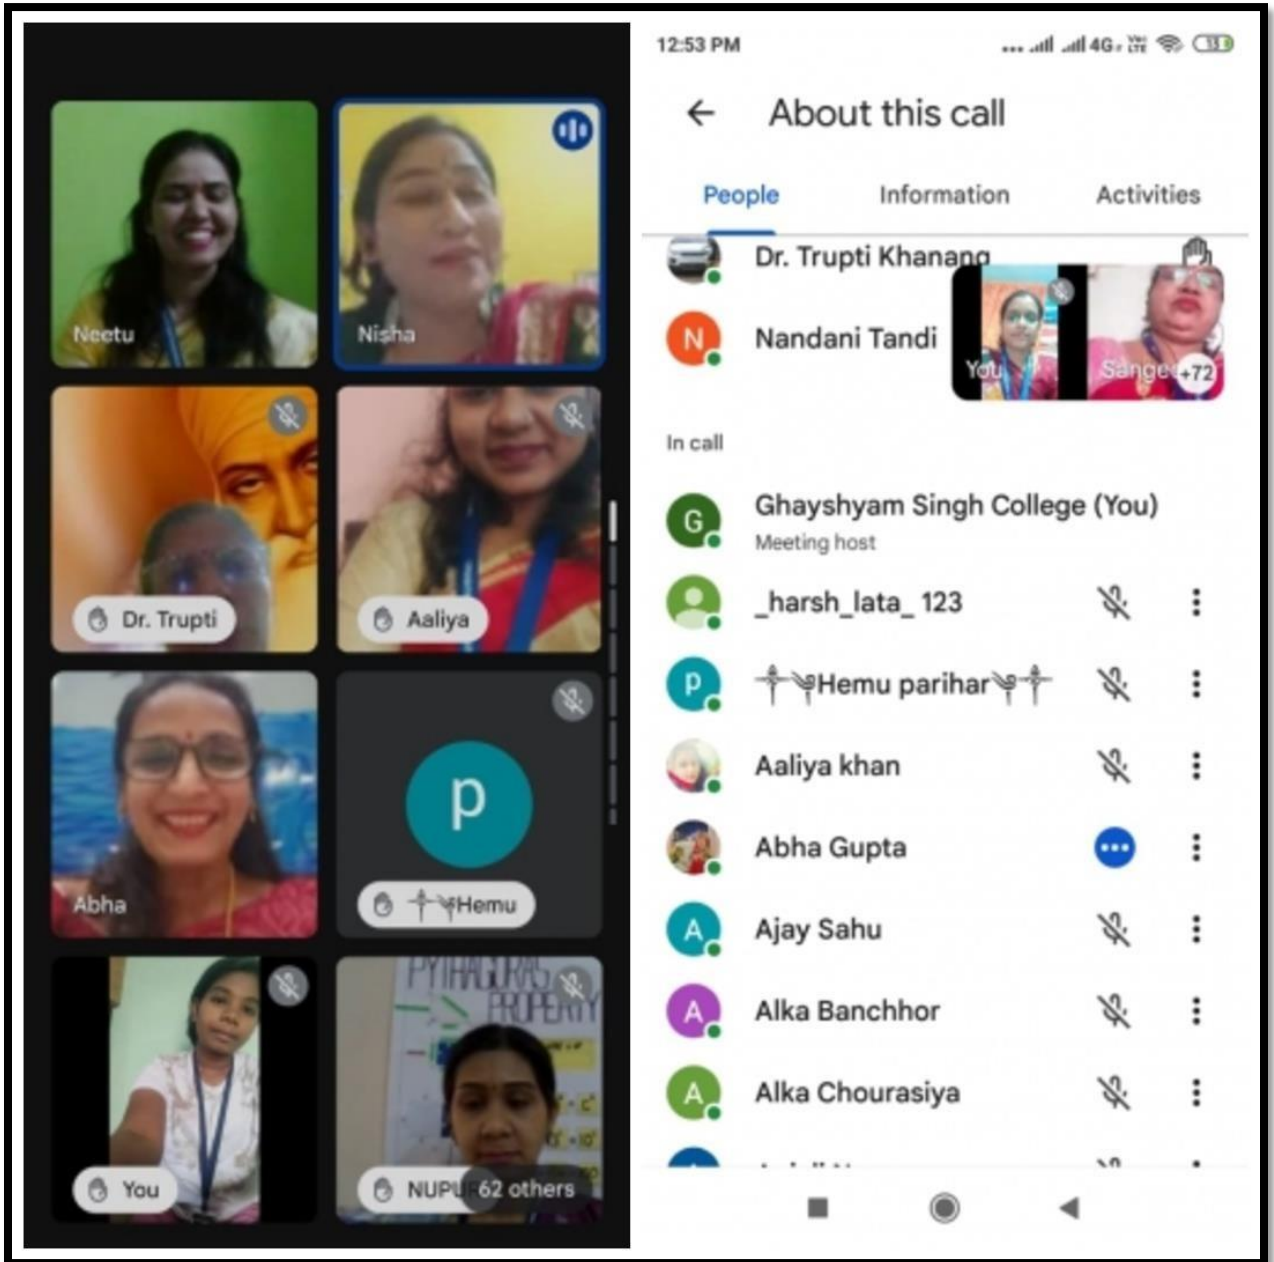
Neetu

Nisha

Dr. Trupti

Aaliya

Abha

p

Hemu

PYTHAGORAS PROPERTY

You

NUP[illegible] 62 others

12:53 PM

4G

About this call

People

Information

Activities

Dr. Trupti Khanang

N

Nandani Tandi

You

Sange

+72

In call

G

Ghayshyam Singh College (You)

Meeting host

_harsh_lata_ 123

p

Hemu parihar

Aaliya khan

Abha Gupta

A

Ajay Sahu

A

Alka Banchhor

A

Alka Chourasiya